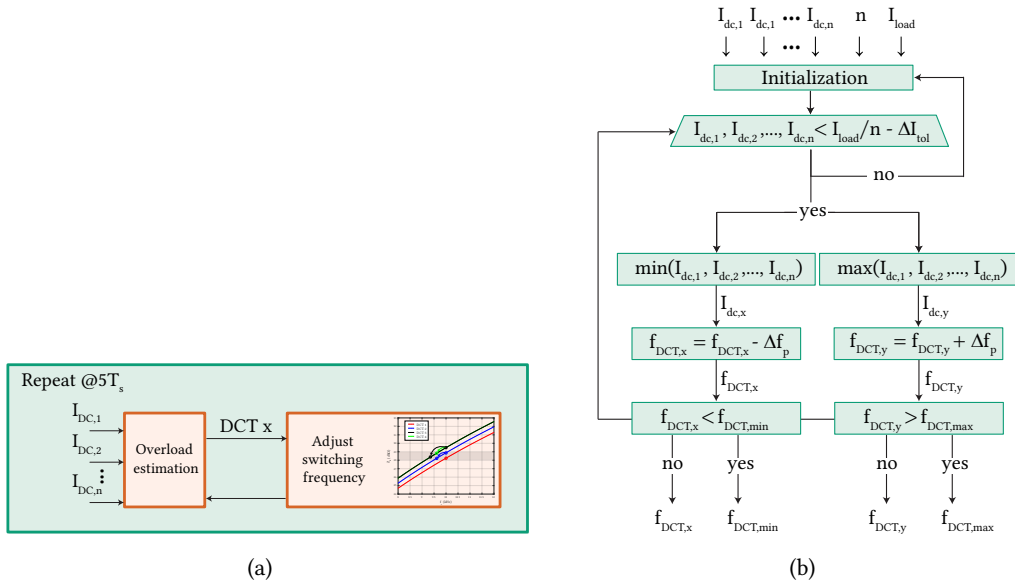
Repeat @5T$_s$

I$_{DC,1}$
I$_{DC,2}$
⋮
I$_{DC,n}$

Overload estimation

DCT x

Adjust switching frequency

(a)

I$_{dc,1}$ I$_{dc,1}$ ••• I$_{dc,n}$ n I$_{load}$

•••

Initialization

I$_{dc,1}$ , I$_{dc,2}$ ,..., I$_{dc,n}$ < I$_{load}$/n - ΔI$_{tol}$

no

yes

min(I$_{dc,1}$ , I$_{dc,2}$ ,..., I$_{dc,n}$)

max(I$_{dc,1}$ , I$_{dc,2}$ ,..., I$_{dc,n}$)

I$_{dc,x}$

I$_{dc,y}$

f$_{DCT,x}$ = f$_{DCT,x}$ - Δf$_p$

f$_{DCT,y}$ = f$_{DCT,y}$ + Δf$_p$

f$_{DCT,x}$

f$_{DCT,y}$

f$_{DCT,x}$ < f$_{DCT,min}$

f$_{DCT,y}$ > f$_{DCT,max}$

no yes no yes

f$_{DCT,x}$ f$_{DCT,min}$ f$_{DCT,y}$ f$_{DCT,max}$

(b)